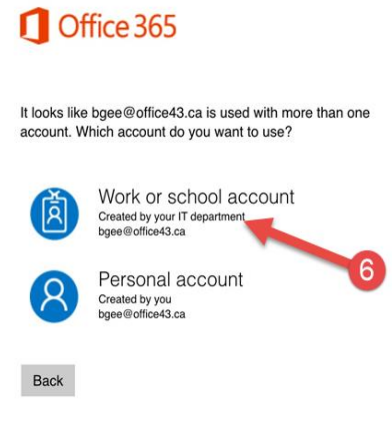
Office 365

It looks like bgee@office43.ca is used with more than one account. Which account do you want to use?

Work or school account
Created by your IT department
bgee@office43.ca

6

Personal account
Created by you
bgee@office43.ca

Back